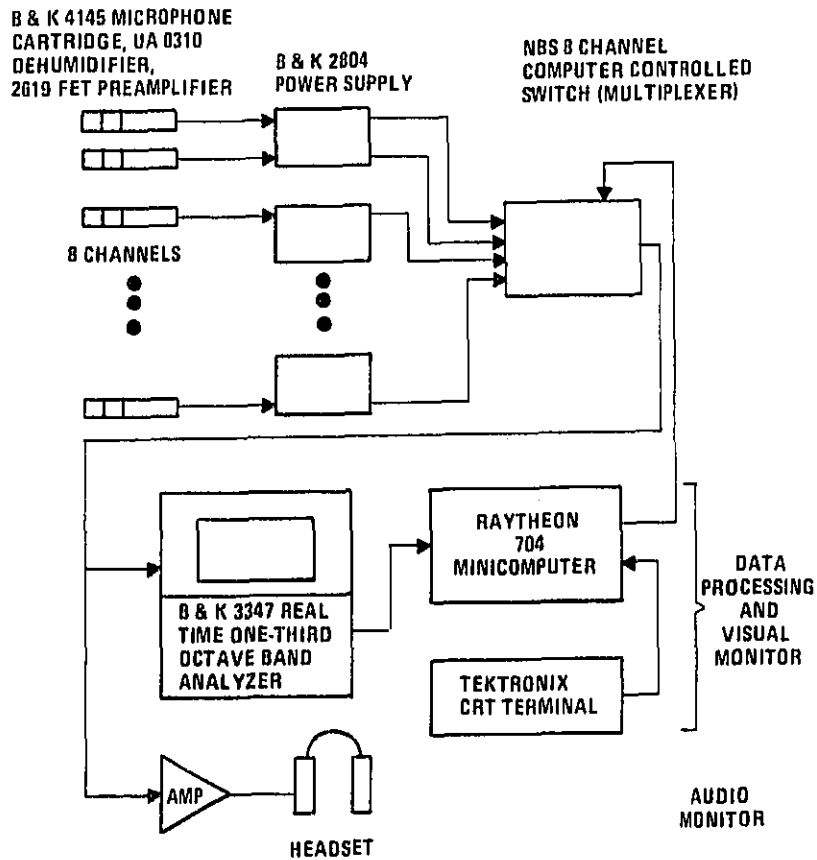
B & K 4145 MICROPHONE CARTRIDGE, UA 0310 DEHUMIDIFIER, 2619 FET PREAMPLIFIER

B & K 2804 POWER SUPPLY

NBS 8 CHANNEL COMPUTER CONTROLLED SWITCH (MULTIPLEXER)

8 CHANNELS

B & K 3347 REAL TIME ONE-THIRD OCTAVE BAND ANALYZER

RAYTHEON 704 MINICOMPUTER

TEKTRONIX CRT TERMINAL

DATA PROCESSING AND VISUAL MONITOR

AMP

HEADSET

AUDIO MONITOR